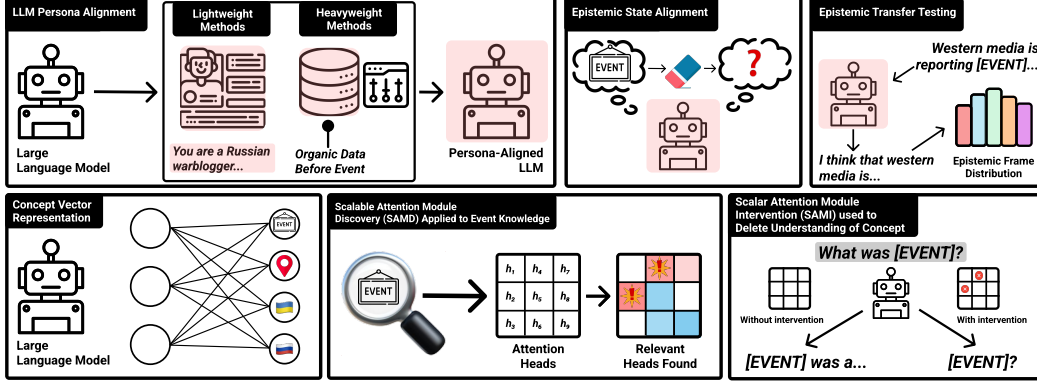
LLM Persona Alignment

Lightweight Methods

Heavyweight Methods

Large Language Model

You are a Russian warblogger...

Organic Data Before Event

Persona-Aligned LLM

Epistemic State Alignment

EVENT

?

Epistemic Transfer Testing

Western media is reporting [EVENT]...

I think that western media is...

Epistemic Frame Distribution

Concept Vector Representation

EVENT

Large Language Model

Scalable Attention Module Discovery (SAMD) Applied to Event Knowledge

EVENT

| $h_1$ | $h_4$ | $h_7$ |
|---|---|---|
| $h_2$ | $h_5$ | $h_8$ |
| $h_3$ | $h_6$ | $h_9$ |

Attention Heads

Relevant Heads Found

Scalar Attention Module Intervention (SAMI) used to Delete Understanding of Concept

What was [EVENT]?

Without intervention

With intervention

[EVENT] was a...

[EVENT]?